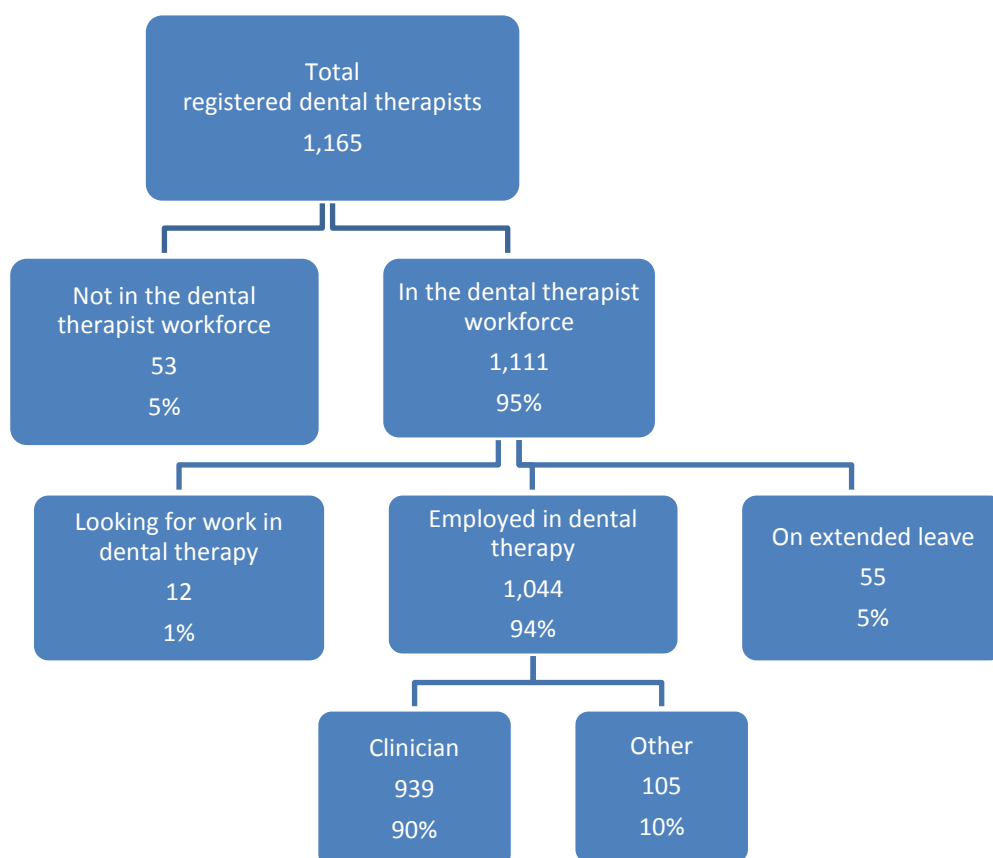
Total
registered dental therapists
1,165

Not in the dental therapist workforce
53
5%

In the dental therapist workforce
1,111
95%

Looking for work in dental therapy
12
1%

Employed in dental therapy
1,044
94%

On extended leave
55
5%

Clinician
939
90%

Other
105
10%